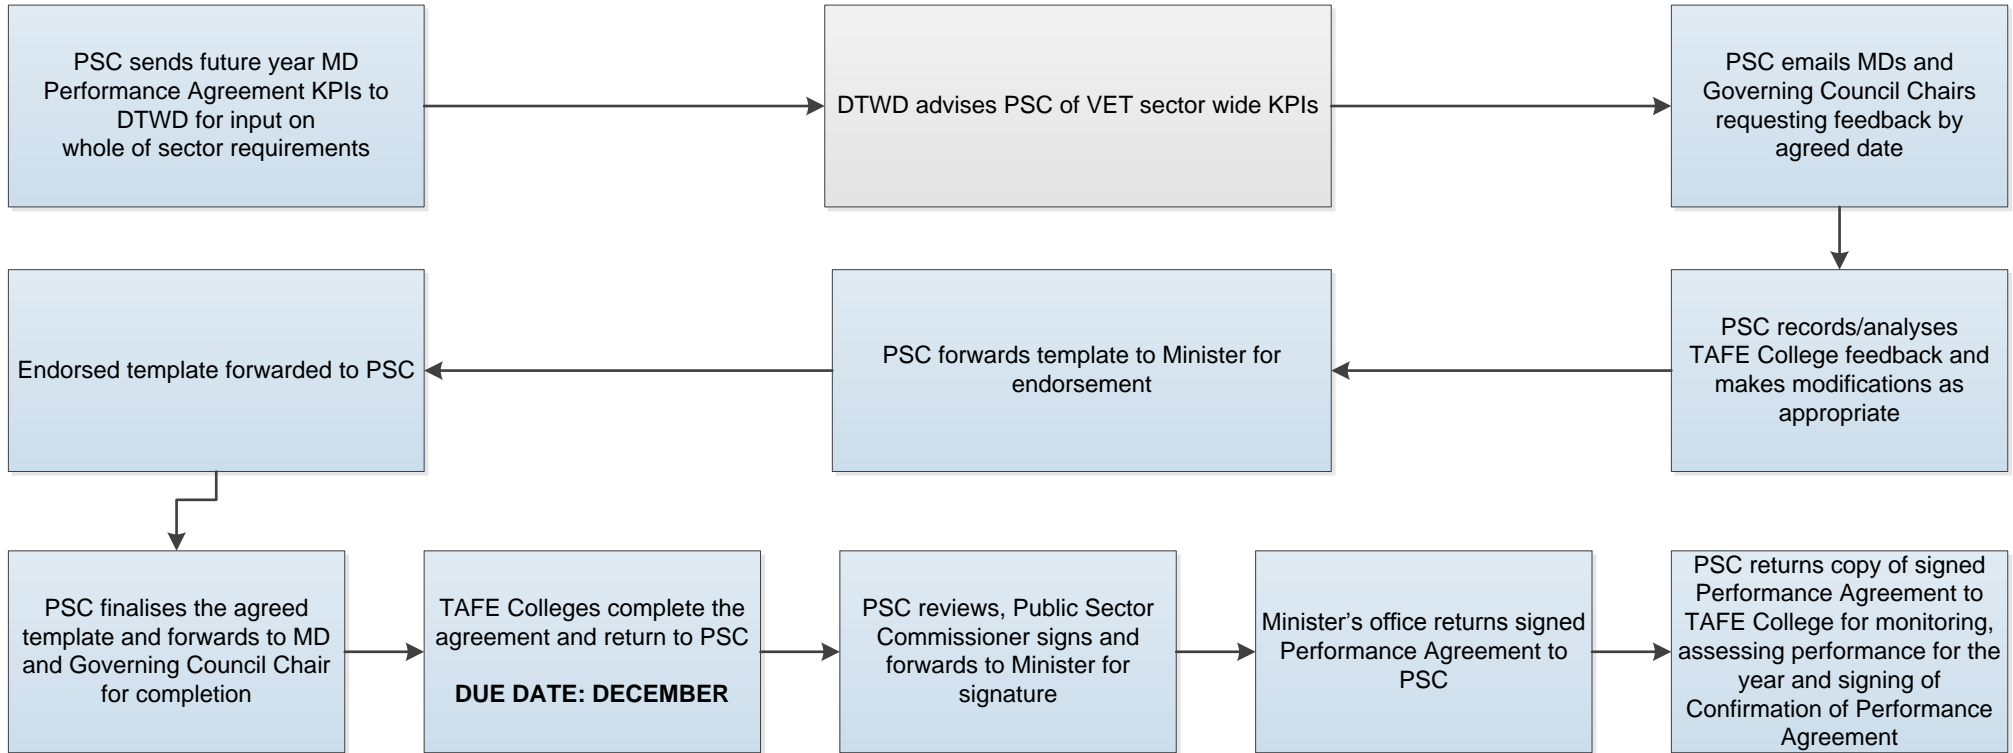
PSC sends future year MD Performance Agreement KPIs to DTWD for input on whole of sector requirements

DTWD advises PSC of VET sector wide KPIs

PSC emails MDs and Governing Council Chairs requesting feedback by agreed date

PSC records/analyses TAFE College feedback and makes modifications as appropriate

PSC forwards template to Minister for endorsement

Endorsed template forwarded to PSC

PSC finalises the agreed template and forwards to MD and Governing Council Chair for completion

TAFE Colleges complete the agreement and return to PSC

DUE DATE: DECEMBER

PSC reviews, Public Sector Commissioner signs and forwards to Minister for signature

Minister's office returns signed Performance Agreement to PSC

PSC returns copy of signed Performance Agreement to TAFE College for monitoring, assessing performance for the year and signing of Confirmation of Performance Agreement